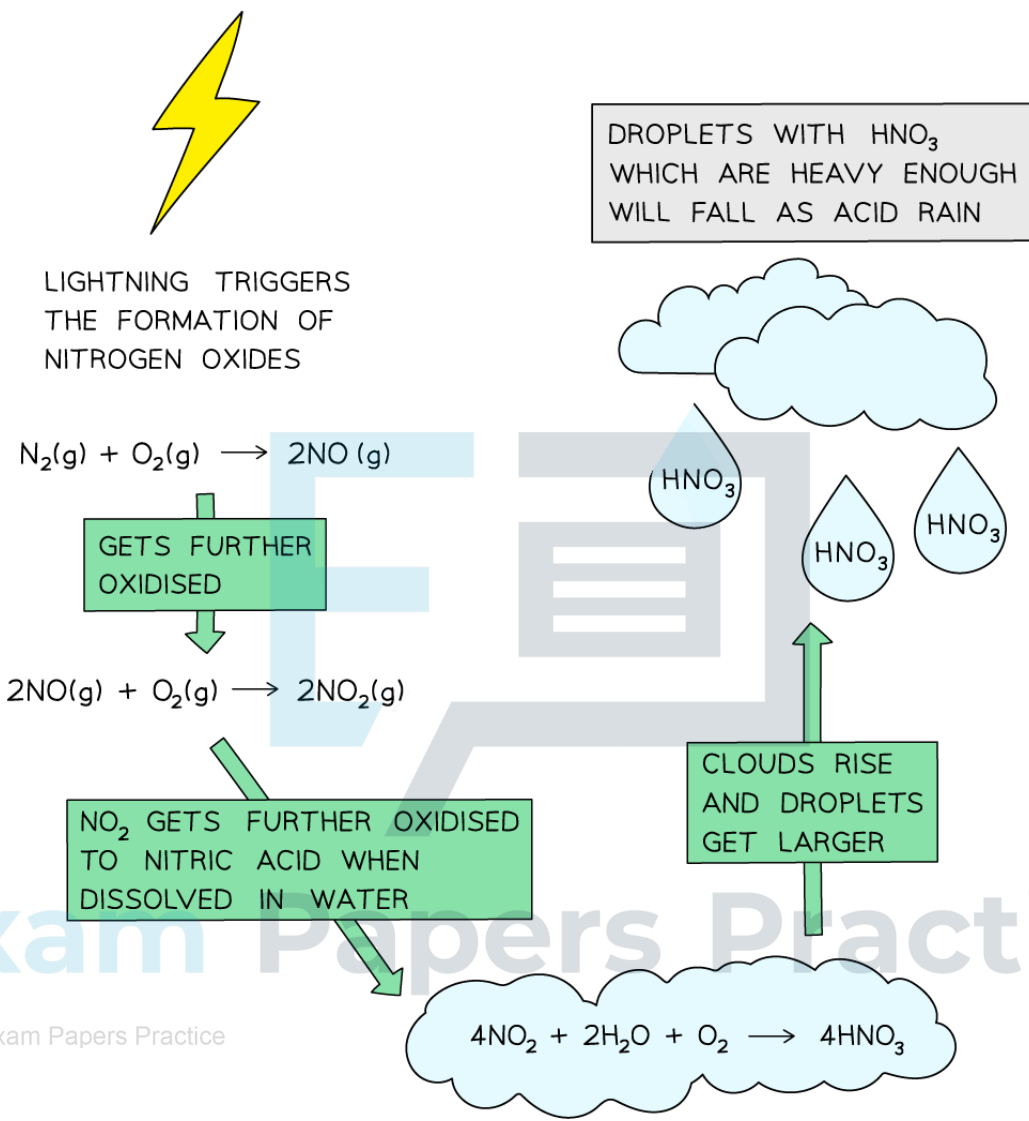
DROPLETS WITH $HNO_3$ WHICH ARE HEAVY ENOUGH WILL FALL AS ACID RAIN

LIGHTNING TRIGGERS THE FORMATION OF NITROGEN OXIDES

$N_2(g) + O_2(g) \longrightarrow 2NO(g)$

GETS FURTHER OXIDISED

$2NO(g) + O_2(g) \longrightarrow 2NO_2(g)$

$HNO_3$

$HNO_3$

$HNO_3$

CLOUDS RISE AND DROPLETS GET LARGER

$NO_2$ GETS FURTHER OXIDISED TO NITRIC ACID WHEN DISSOLVED IN WATER

xam Papers Pract

xam Papers Practice

$4NO_2 + 2H_2O + O_2 \longrightarrow 4HNO_3$